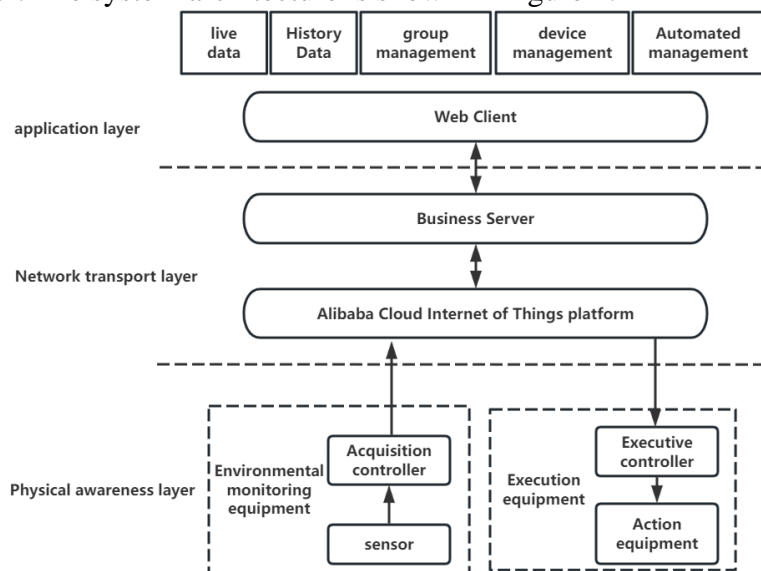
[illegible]

live data

History Data

group management

device management

Automated management

application layer

Web Client

Business Server

Network transport layer

Alibaba Cloud Internet of Things platform

Physical awareness layer

Environmental monitoring equipment

Acquisition controller

sensor

Execution equipment

Executive controller

Action equipment